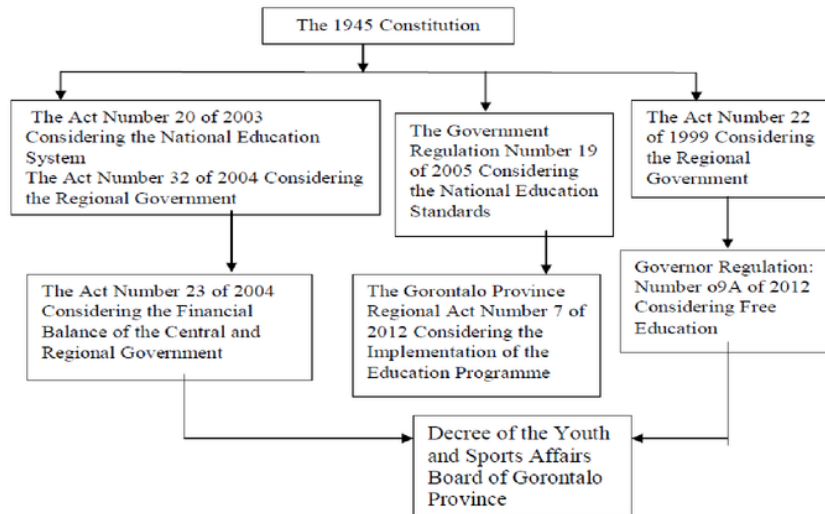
The 1945 Constitution

The Act Number 20 of 2003 Considering the National Education System
The Act Number 32 of 2004 Considering the Regional Government

The Government Regulation Number 19 of 2005 Considering the National Education Standards

The Act Number 22 of 1999 Considering the Regional Government

The Act Number 23 of 2004 Considering the Financial Balance of the Central and Regional Government

The Gorontalo Province Regional Act Number 7 of 2012 Considering the Implementation of the Education Programme

Governor Regulation: Number o9A of 2012 Considering Free Education

Decree of the Youth and Sports Affairs Board of Gorontalo Province